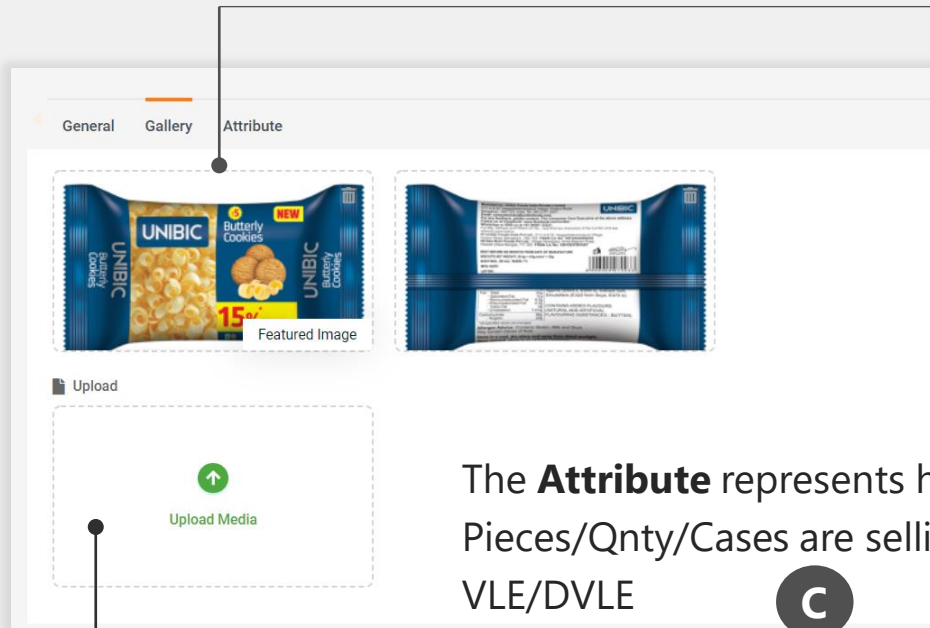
General Gallery Attribute

UNIBIC ₹5 NEW Butterly Cookies UNIBIC Butterly Cookies UNIBIC Butterly Cookies 15%

Featured Image

UNIBIC

Upload

Upload Media

The **Attribute** represents h
Pieces/Qnty/Cases are selli
VLE/DVLE

C